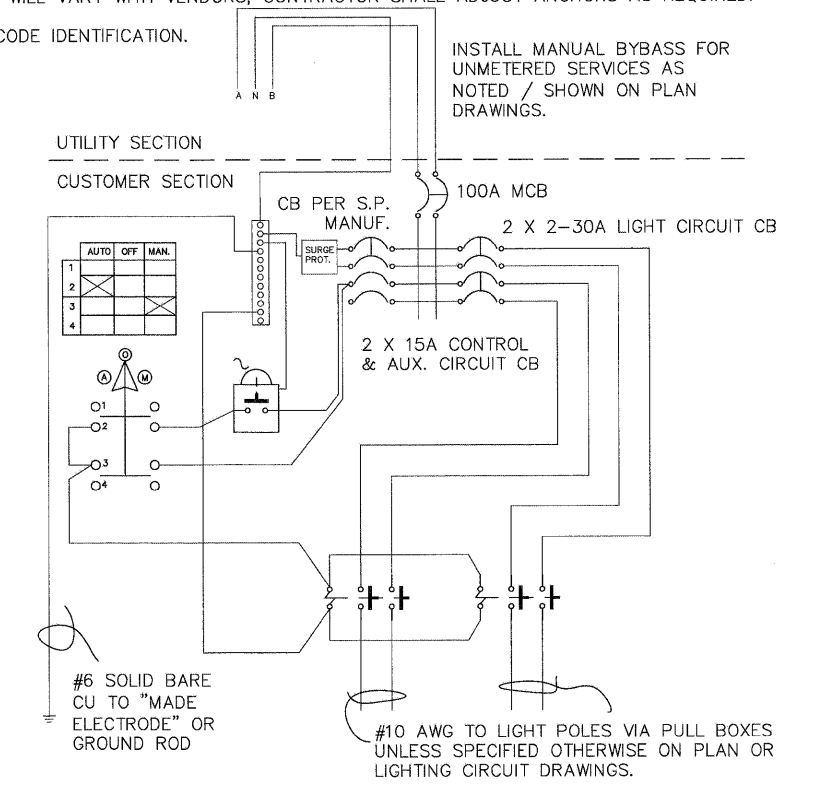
WILL VARY WITH VENDORS, CONTRACTOR SHALL ADJUST ANCHORS AS REQUIRED.

CODE IDENTIFICATION.

A N B

INSTALL MANUAL BYBASS FOR UNMETERED SERVICES AS NOTED / SHOWN ON PLAN DRAWINGS.

UTILITY SECTION

CUSTOMER SECTION

CB PER S.P. MANUF.

100A MCB

2 X 2-30A LIGHT CIRCUIT CB

SURGE PROT.

| | AUTO | OFF | MAN. |
|---|---|---|---|
| 1 | | | |
| 2 | X | | X |
| 3 | | | X |
| 4 | | | |

2 X 15A CONTROL & AUX. CIRCUIT CB

O

A M

1
2
3
4

#6 SOLID BARE CU TO "MADE ELECTRODE" OR GROUND ROD

#10 AWG TO LIGHT POLES VIA PULL BOXES UNLESS SPECIFIED OTHERWISE ON PLAN OR LIGHTING CIRCUIT DRAWINGS.